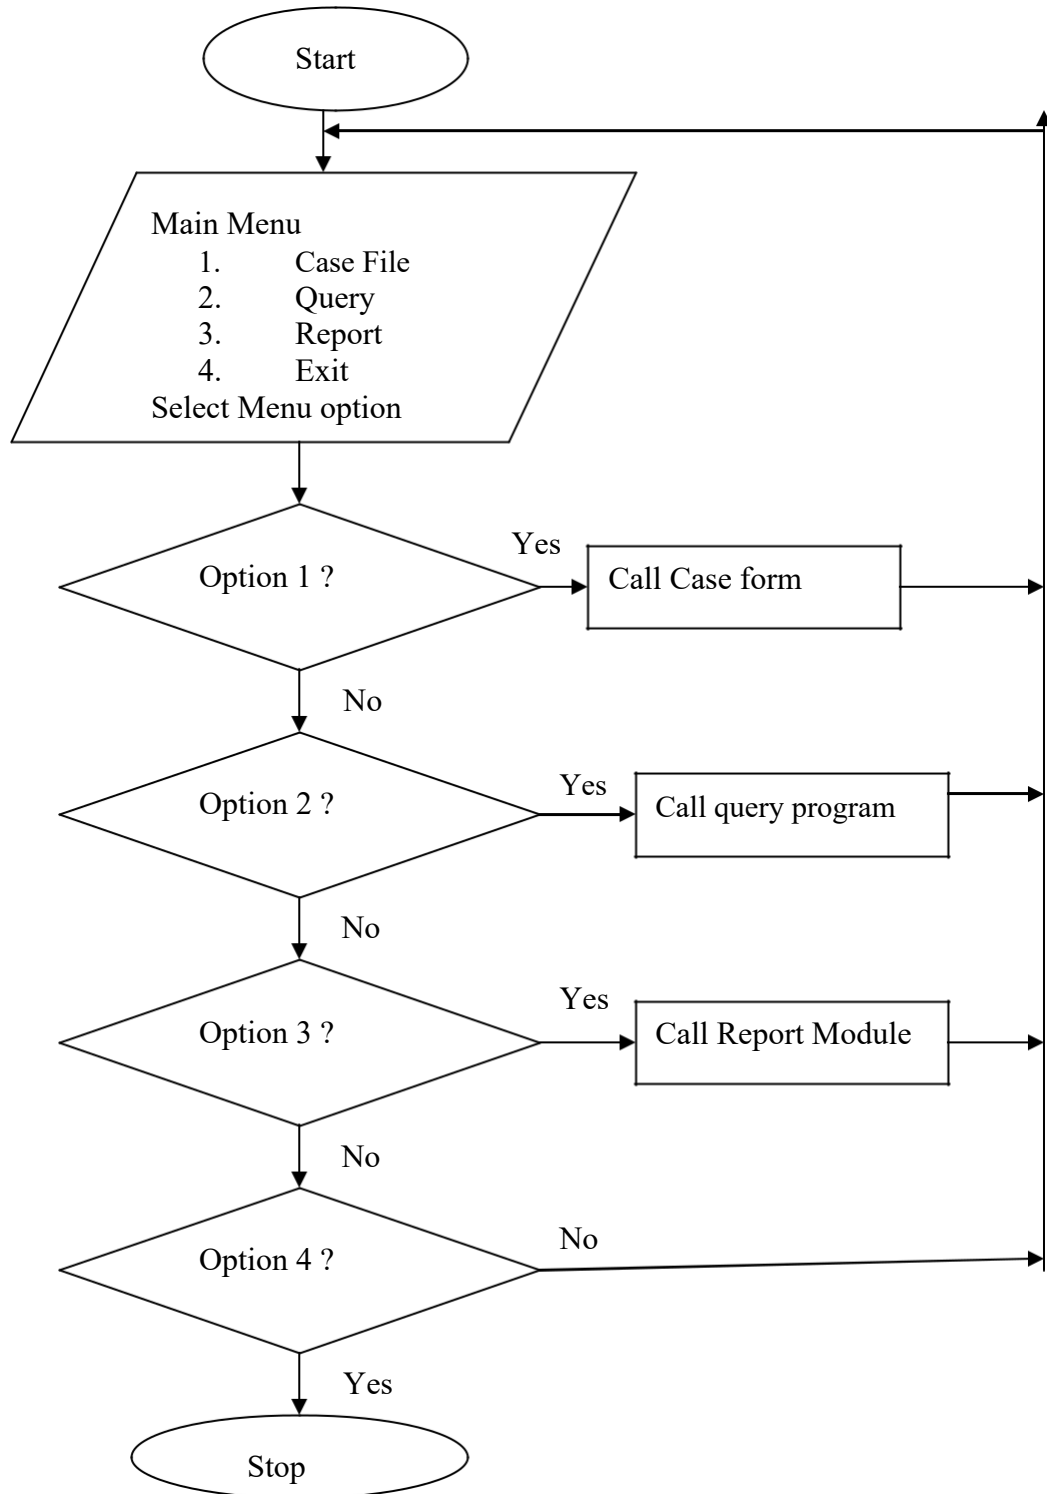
Start

Main Menu
1. Case File
2. Query
3. Report
4. Exit
Select Menu option

Option 1 ?
Yes
Call Case form
No

Option 2 ?
Yes
Call query program
No

Option 3 ?
Yes
Call Report Module
No

Option 4 ?
No
Yes

Stop